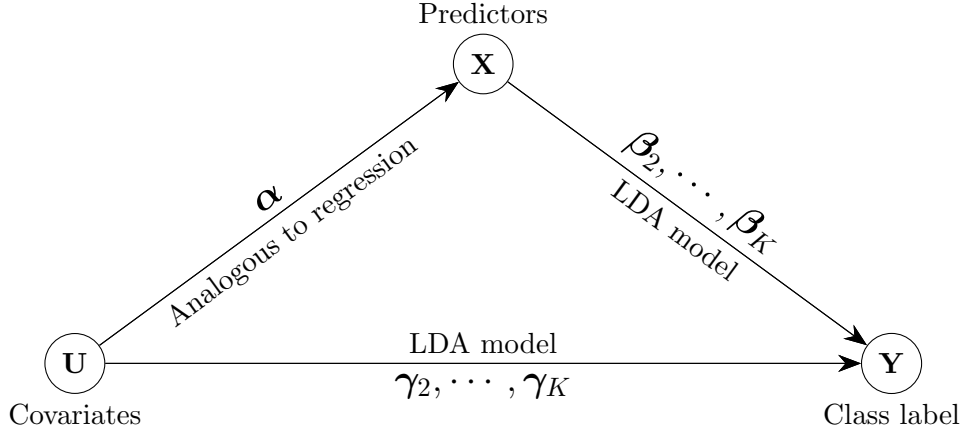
Predictors

$\mathbf{X}$

$\boldsymbol{\alpha}$

Analogous to regression

$\boldsymbol{\beta}_2, \cdots, \boldsymbol{\beta}_K$

LDA model

$\mathbf{U}$

LDA model

$\boldsymbol{\gamma}_2, \cdots, \boldsymbol{\gamma}_K$

$\mathbf{Y}$

Covariates

Class label